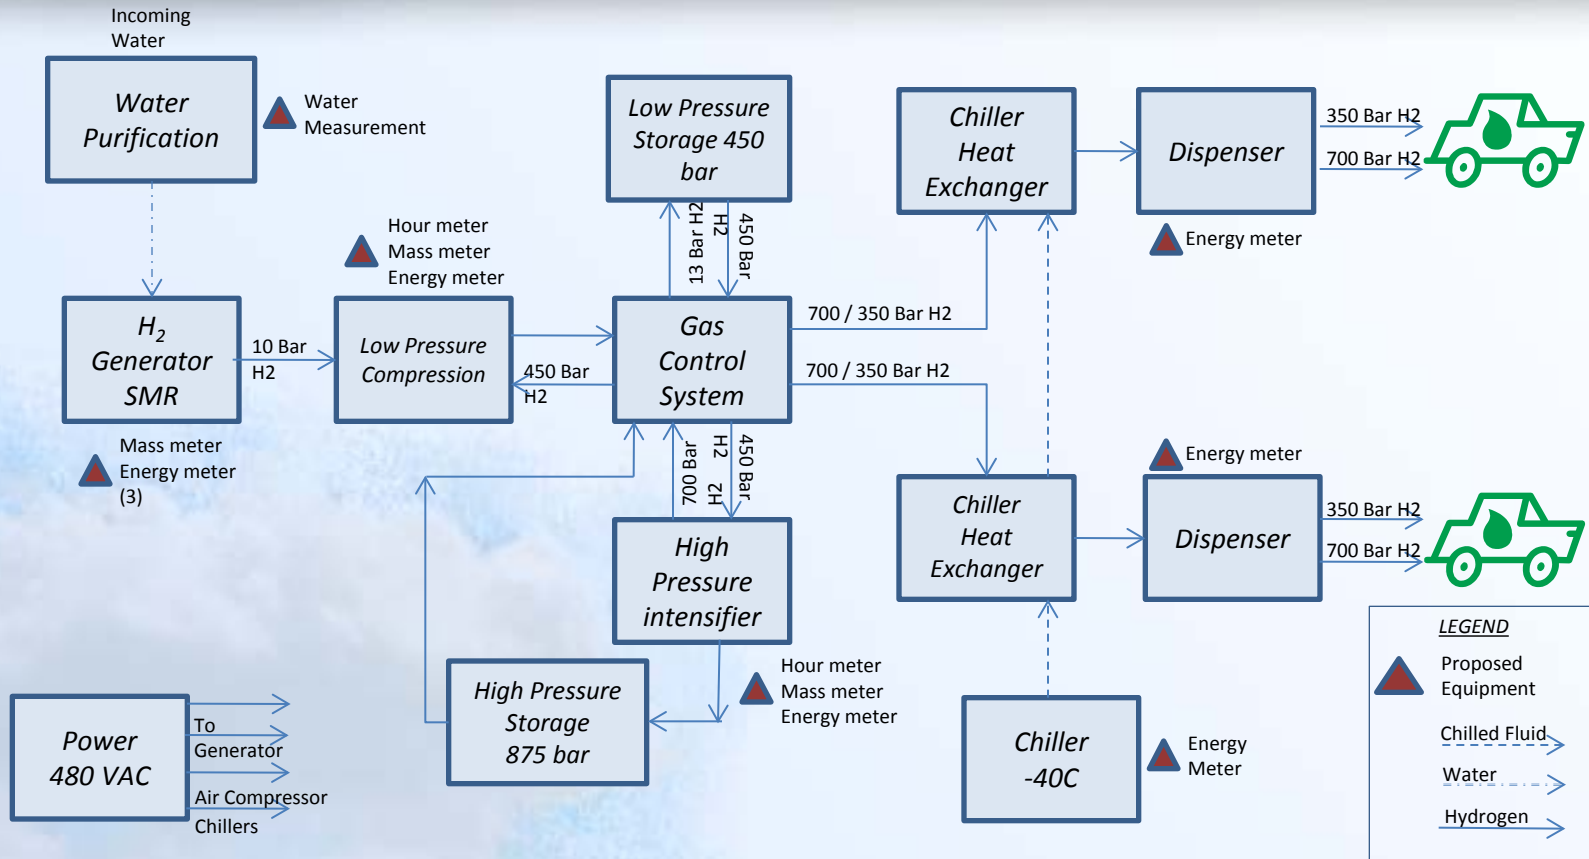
Incoming Water

Water Purification

Water Measurement

Low Pressure Storage 450 bar

Chiller Heat Exchanger

Dispenser

350 Bar H2

700 Bar H2

Energy meter

13 Bar H2

H2

450 Bar

Hour meter
Mass meter
Energy meter

$H_2$ Generator SMR

10 Bar H2

Low Pressure Compression

450 Bar H2

Gas Control System

700 / 350 Bar H2

700 / 350 Bar H2

Mass meter
Energy meter
(3)

700 Bar H2

H2

450 Bar

Energy meter

Chiller Heat Exchanger

Dispenser

350 Bar H2

700 Bar H2

High Pressure intensifier

High Pressure Storage 875 bar

Hour meter
Mass meter
Energy meter

Power 480 VAC

To Generator

Air Compressor

Chillers

Chiller -40C

Energy Meter

LEGEND

Proposed Equipment

Chilled Fluid

Water

Hydrogen